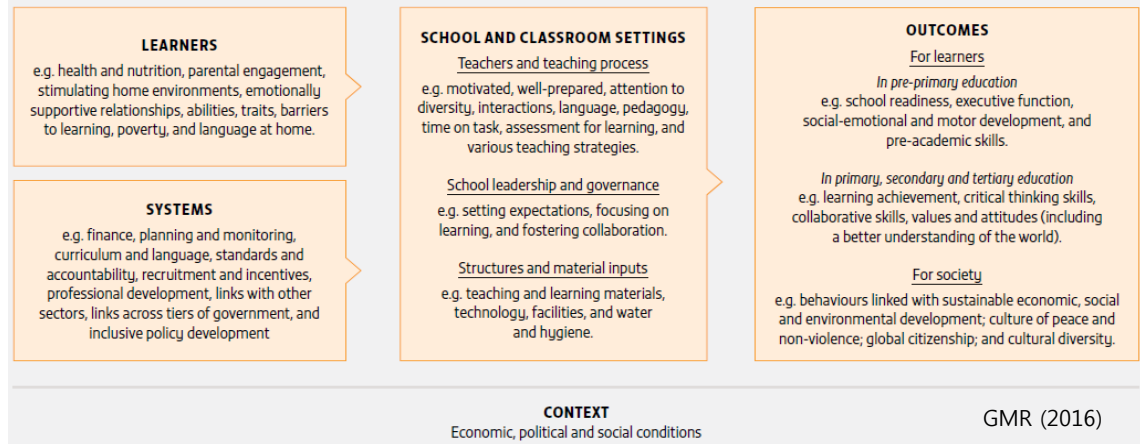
LEARNERS
e.g. health and nutrition, parental engagement, stimulating home environments, emotionally supportive relationships, abilities, traits, barriers to learning, poverty, and language at home.

SYSTEMS
e.g. finance, planning and monitoring, curriculum and language, standards and accountability, recruitment and incentives, professional development, links with other sectors, links across tiers of government, and inclusive policy development

SCHOOL AND CLASSROOM SETTINGS
Teachers and teaching process
e.g. motivated, well-prepared, attention to diversity, interactions, language, pedagogy, time on task, assessment for learning, and various teaching strategies.

School leadership and governance
e.g. setting expectations, focusing on learning, and fostering collaboration.

Structures and material inputs
e.g. teaching and learning materials, technology, facilities, and water and hygiene.

OUTCOMES
For learners
In pre-primary education
e.g. school readiness, executive function, social-emotional and motor development, and pre-academic skills.

In primary, secondary and tertiary education
e.g. learning achievement, critical thinking skills, collaborative skills, values and attitudes (including a better understanding of the world).

For society
e.g. behaviours linked with sustainable economic, social and environmental development; culture of peace and non-violence; global citizenship; and cultural diversity.

CONTEXT
Economic, political and social conditions

GMR (2016)